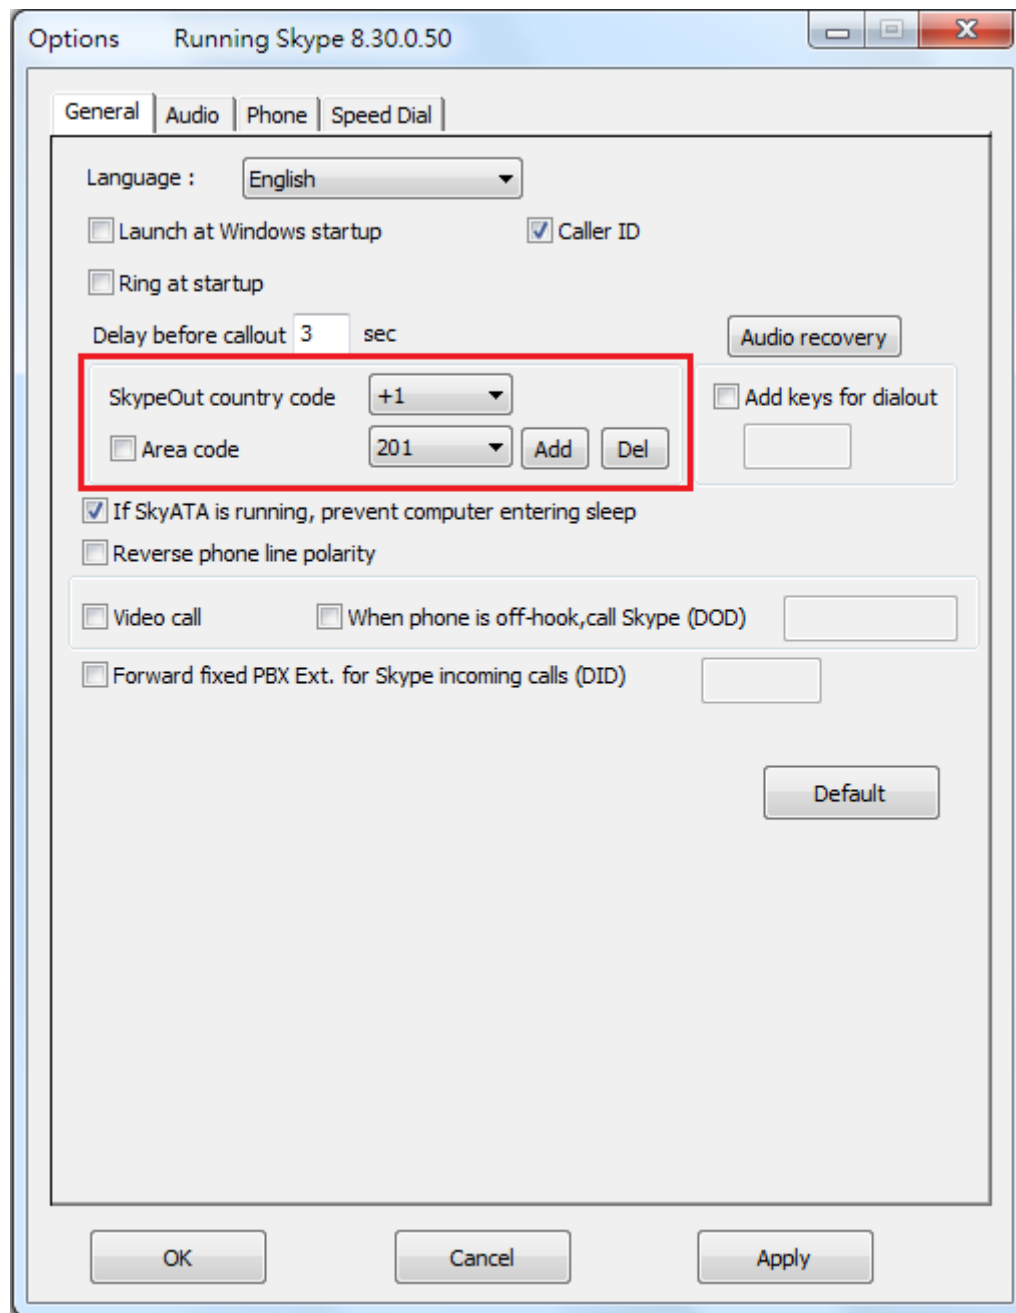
Options Running Skype 8.30.0.50

General | Audio | Phone | Speed Dial

Language : English

Launch at Windows startup

Caller ID

Ring at startup

Delay before callout 3 sec

Audio recovery

SkypeOut country code +1

Area code 201 Add Del

Add keys for dialout

If SkyATA is running, prevent computer entering sleep

Reverse phone line polarity

Video call

When phone is off-hook,call Skype (DOD)

Forward fixed PBX Ext. for Skype incoming calls (DID)

Default

OK Cancel Apply